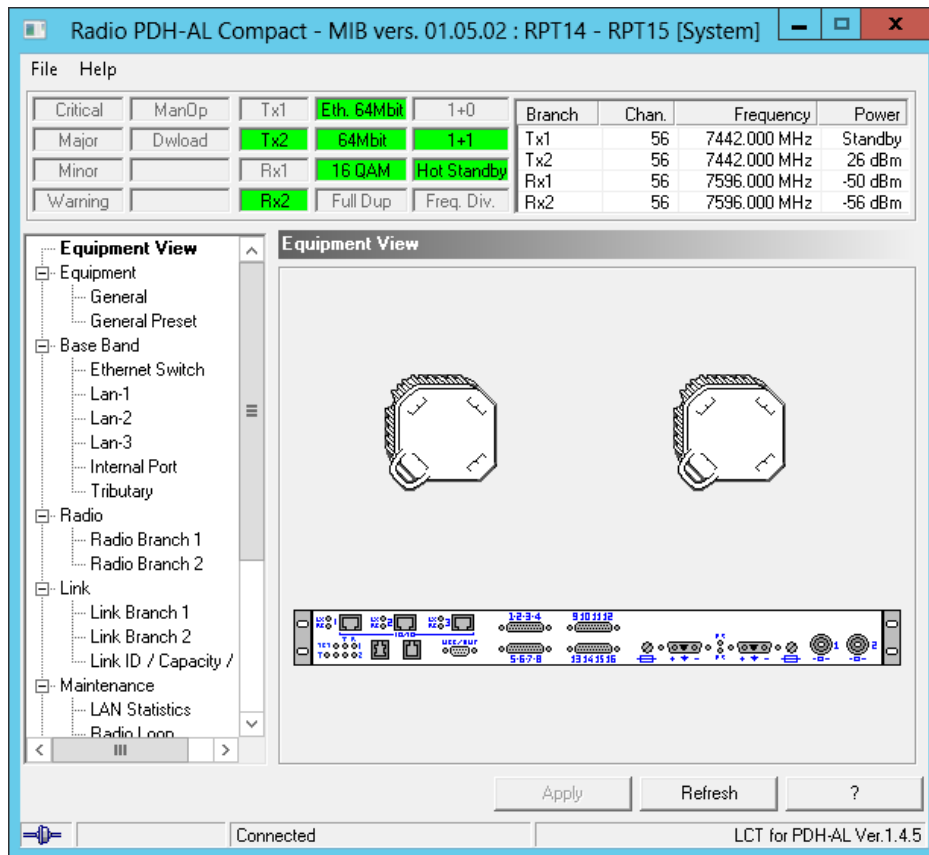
Radio PDH-AL Compact - MIB vers. 01.05.02 : RPT14 - RPT15 [System]

File Help

Critical ManOp Tx1 Eth. 64Mbit 1+0
Major Dwload Tx2 64Mbit 1+1
Minor Rx1 16 QAM Hot Standby
Warning Rx2 Full Dup Freq. Div.

| Branch | Chan. | Frequency | Power |
|---|---|---|---|
| Tx1 | 56 | 7442.000 MHz | Standby |
| Tx2 | 56 | 7442.000 MHz | 26 dBm |
| Rx1 | 56 | 7596.000 MHz | -50 dBm |
| Rx2 | 56 | 7596.000 MHz | -56 dBm |

Equipment View
Equipment
General
General Preset
Base Band
Ethernet Switch
Lan-1
Lan-2
Lan-3
Internal Port
Tributary
Radio
Radio Branch 1
Radio Branch 2
Link
Link Branch 1
Link Branch 2
Link ID / Capacity /
Maintenance
LAN Statistics
Radio Loop

Equipment View

1-2-3-4 9 10 11 12
5-6-7-8 13 14 15 16

Apply Refresh ?

Connected LCT for PDH-AL Ver.1.4.5